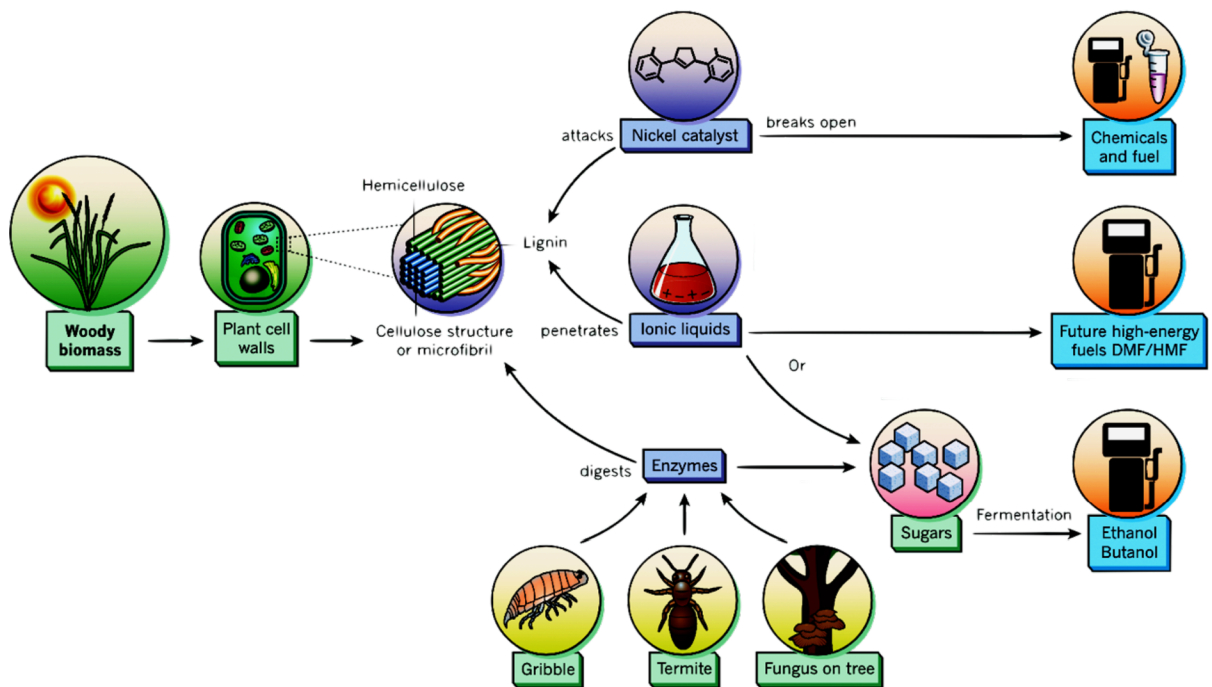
Woody biomass

Plant cell walls

Hemicellulose

Lignin

Cellulose structure or microfibril

attacks

Nickel catalyst

breaks open

Chemicals and fuel

penetrates

Ionic liquids

Future high-energy fuels DMF/HMF

Or

digests

Enzymes

Sugars

Fermentation

Ethanol Butanol

Gribble

Termite

Fungus on tree